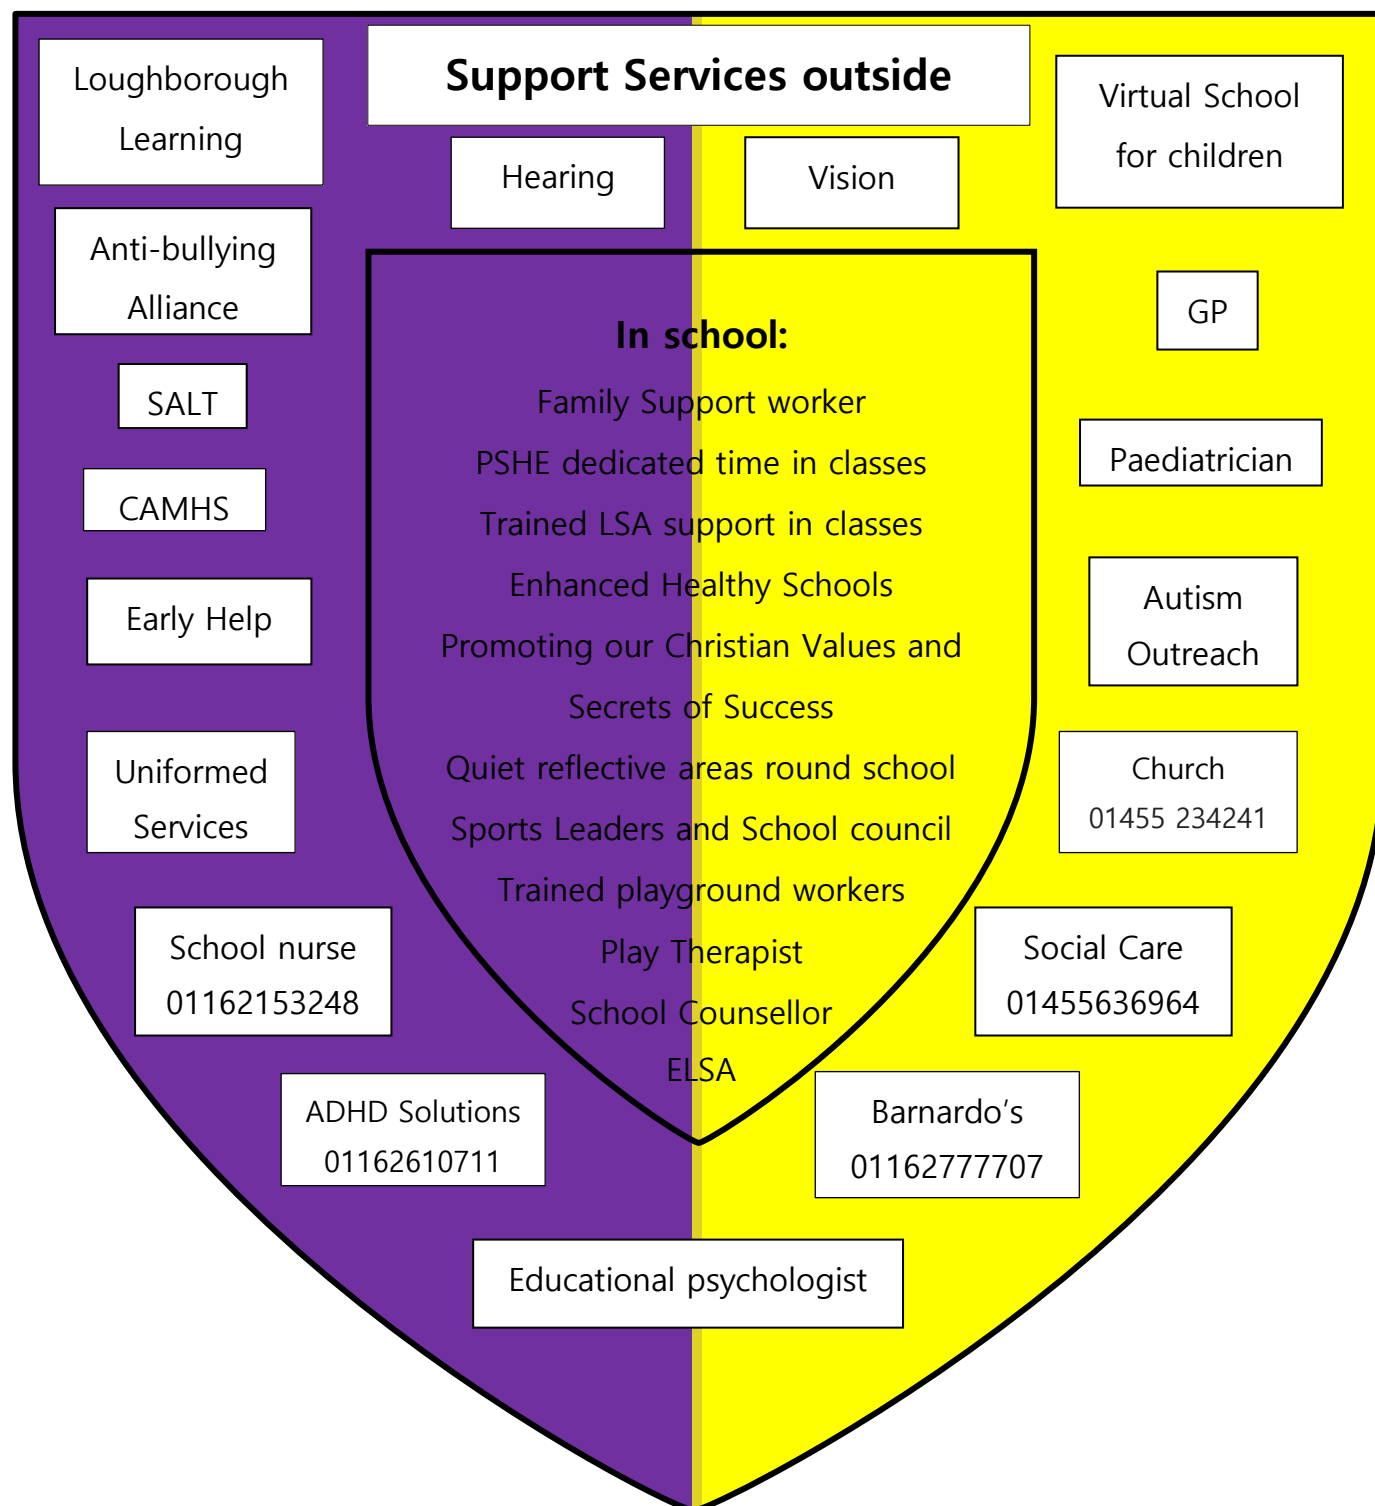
Loughborough Learning

Support Services outside

Virtual School for children

Hearing

Vision

Anti-bullying Alliance

GP

In school:

Family Support worker

PSHE dedicated time in classes

Trained LSA support in classes

Enhanced Healthy Schools

Promoting our Christian Values and Secrets of Success

Quiet reflective areas round school

Sports Leaders and School council

Trained playground workers

Play Therapist

School Counsellor

ELSA

SALT

CAMHS

Paediatrician

Early Help

Autism Outreach

Uniformed Services

Church 01455 234241

School nurse 01162153248

Social Care 01455636964

ADHD Solutions 01162610711

Barnardo's 01162777707

Educational psychologist